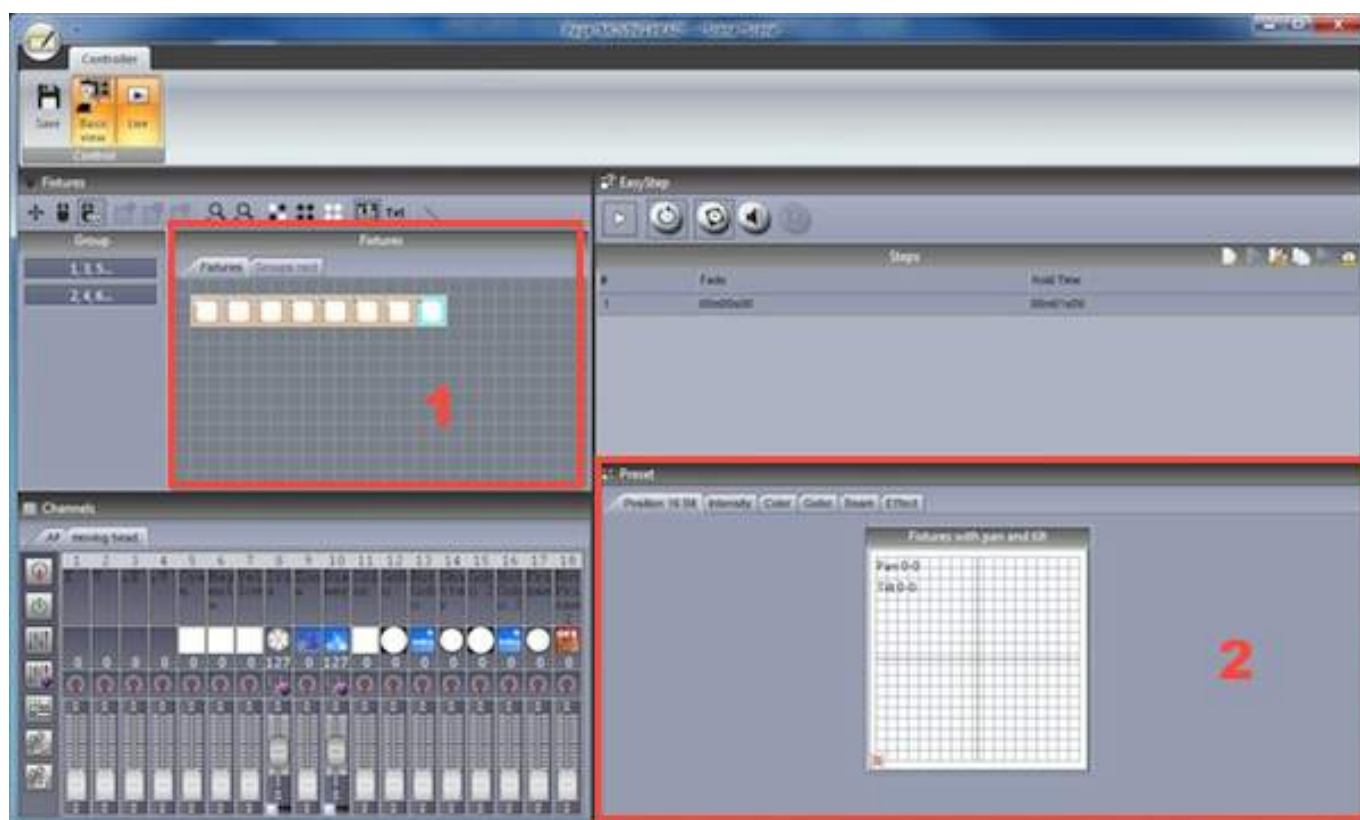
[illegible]

Controller

Save

Basic view

Live

Control

Fixtures

Txt

Group

1, 3, 5...

2, 4, 6...

Fixtures

Fixtures

Groups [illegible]

1

EasyStep

Steps

#

Fade

Hold Time

1

00m00s00

00m01s00

Channels

All

moving head

1 2 3 4 5 6 7 8 9 10 11 12 13 14 15 16 17 18

0 0 0 0 0 0 0 127 0 127 0 0 0 0 0 0 0 0

Preset

Position 16 bit

Intensity

Color

Gobo

Beam

Effect

Fixtures with pan and tilt

Pan 0-0

Tilt 0-0

2